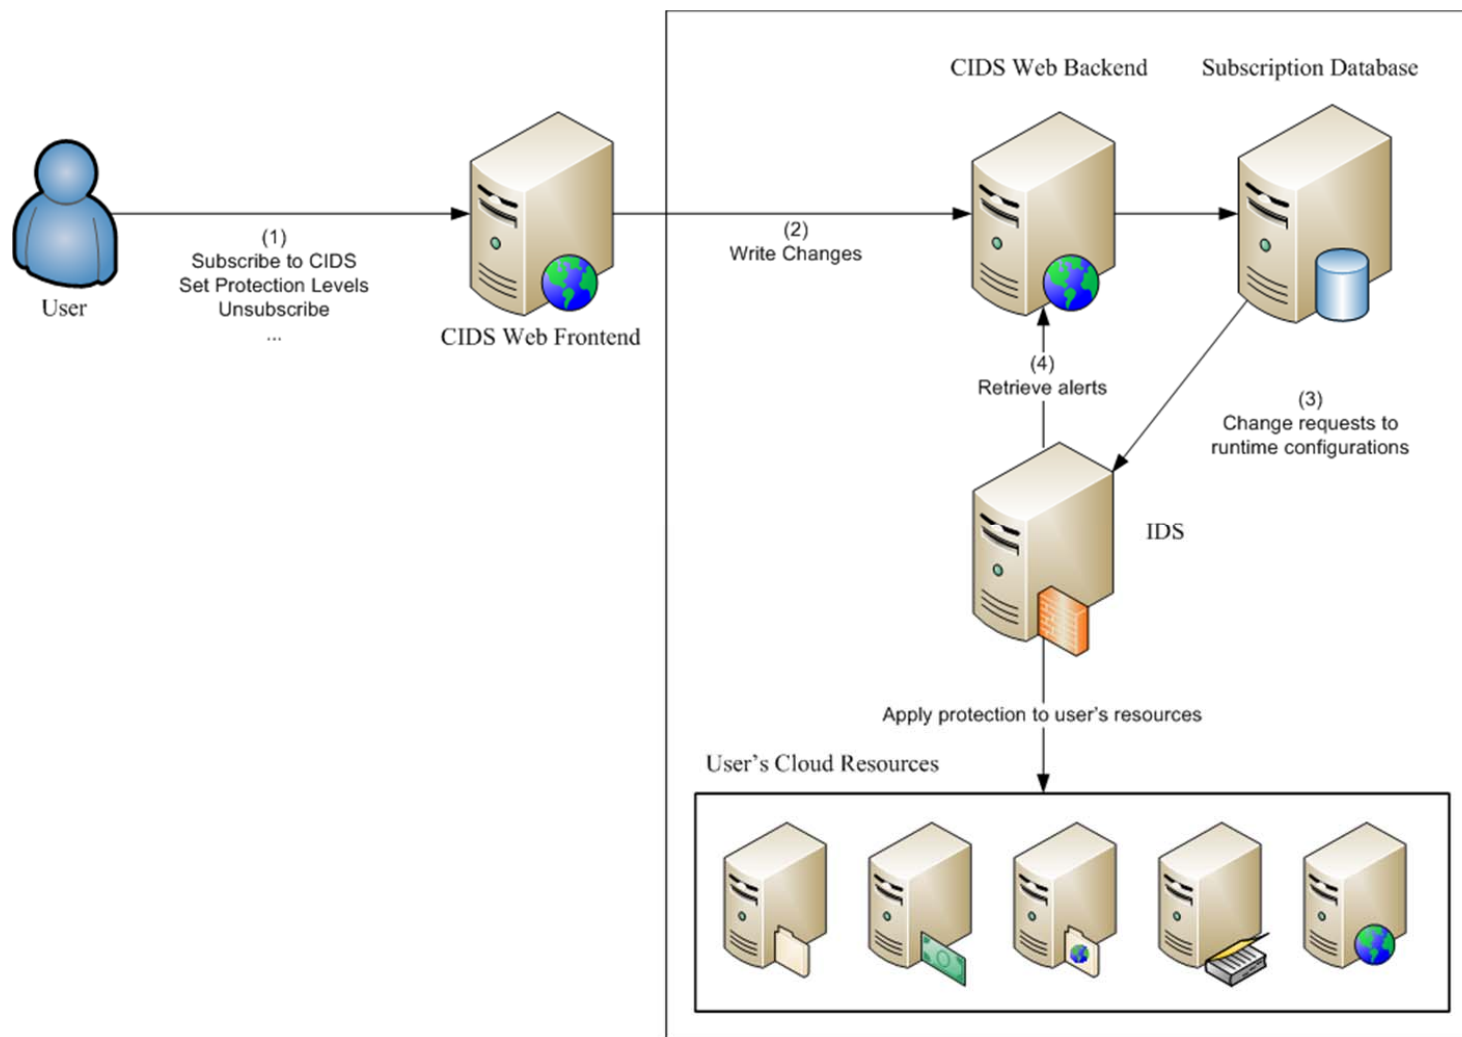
CIDS Web Backend

Subscription Database

User

(1)
Subscribe to CIDS
Set Protection Levels
Unsubscribe
...

CIDS Web Frontend

(2)
Write Changes

(4)
Retrieve alerts

(3)
Change requests to runtime configurations

IDS

Apply protection to user's resources

User's Cloud Resources